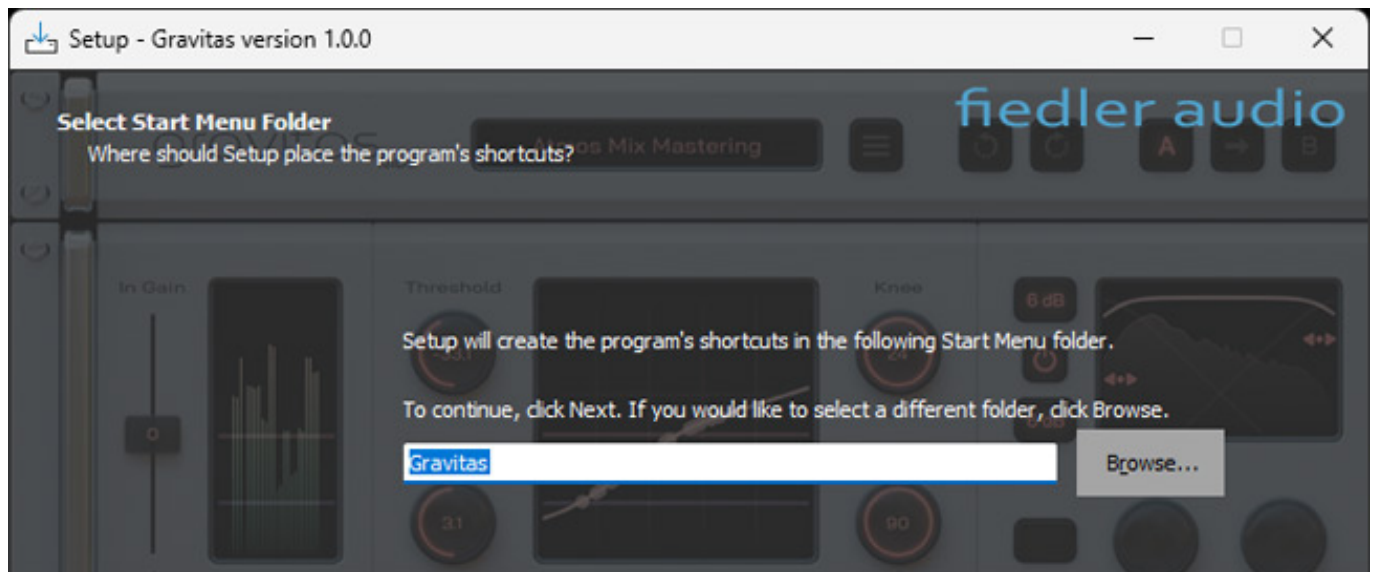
Setup - Gravitas version 1.0.0

fiedler audio

Select Start Menu Folder
Where should Setup place the program's shortcuts?

Atmos Mix Mastering

A
B

In Gain
Threshold
Knee
6 dB

Setup will create the program's shortcuts in the following Start Menu folder.

To continue, click Next. If you would like to select a different folder, click Browse.

Gravitas

Browse...

0
3.1
90
24